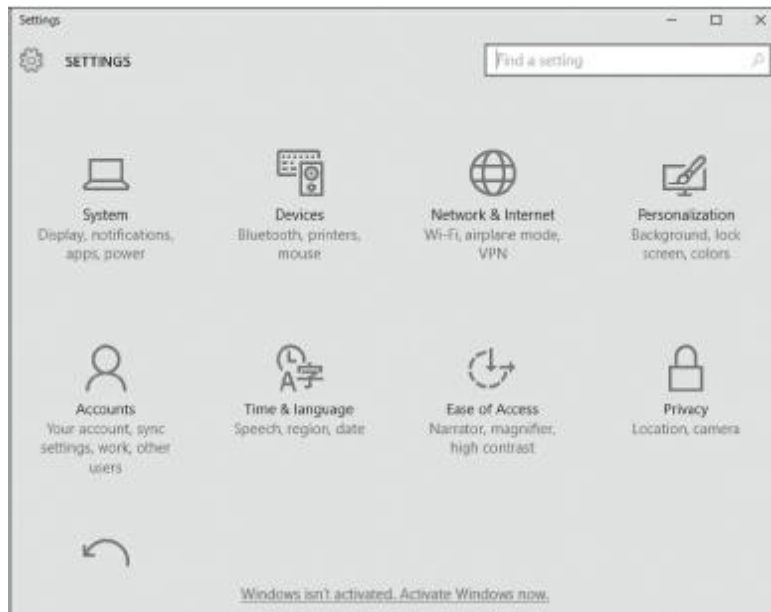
Settings

SETTINGS

Find a setting

System
Display, notifications, apps, power

Devices
Bluetooth, printers, mouse

Network & Internet
Wi-Fi, airplane mode, VPN

Personalization
Background, lock screen, colors

Accounts
Your account, sync settings, work, other users

Time & language
Speech, region, date

Ease of Access
Narrator, magnifier, high contrast

Privacy
Location, camera

Windows isn't activated. Activate Windows now.